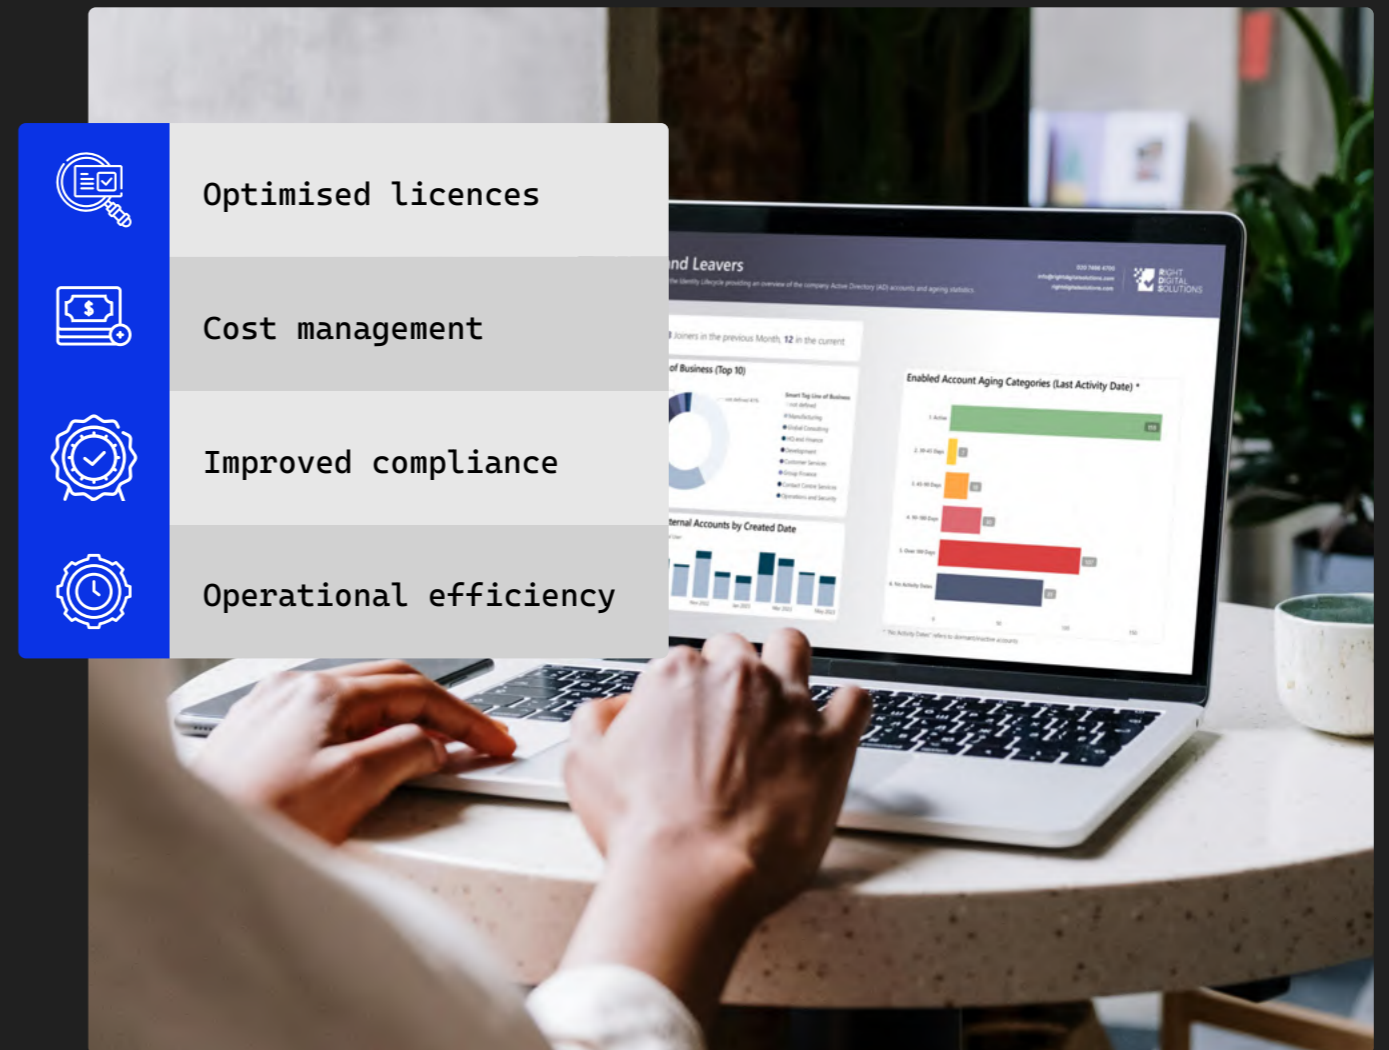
Optimised licences

Cost management

Improved compliance

Operational efficiency

nd Leavers

RIGHT DIGITAL SOLUTIONS

Joiners in the previous Month, 12 in the current

of Business (Top 10)

Enabled Account Aging Categories (Last Activity Date) *

ternal Accounts by Created Date